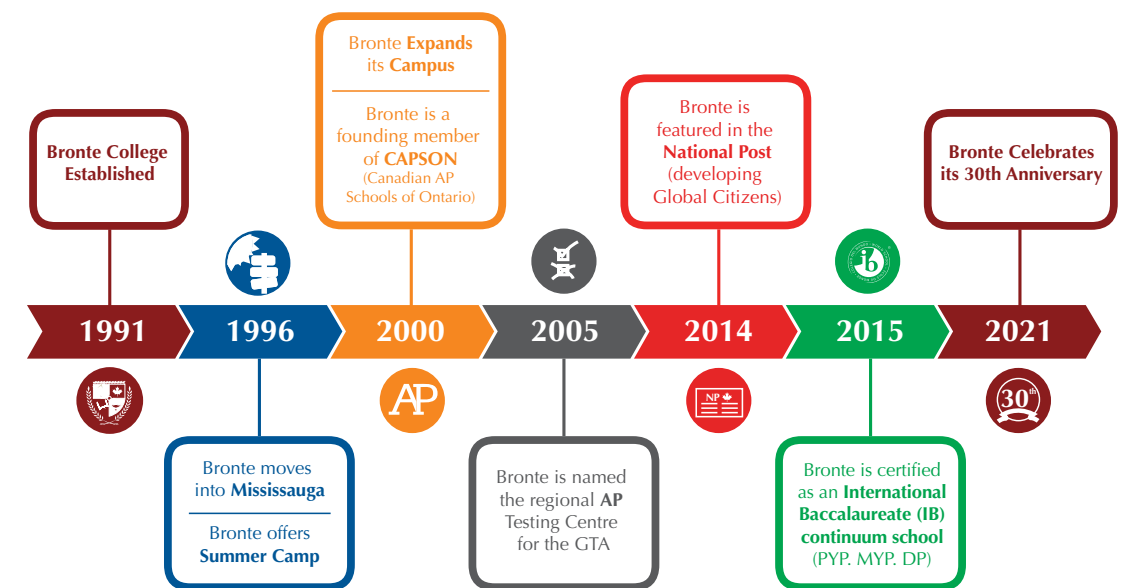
Bronte College Established

Bronte Expands its Campus

Bronte is a founding member of CAPSON (Canadian AP Schools of Ontario)

Bronte is featured in the National Post (developing Global Citizens)

Bronte Celebrates its 30th Anniversary

1991

1996

2000

2005

2014

2015

2021

AP

NP

30th

Bronte moves into Mississauga

Bronte offers Summer Camp

Bronte is named the regional AP Testing Centre for the GTA

Bronte is certified as an International Baccalaureate (IB) continuum school (PYP. MYP. DP)